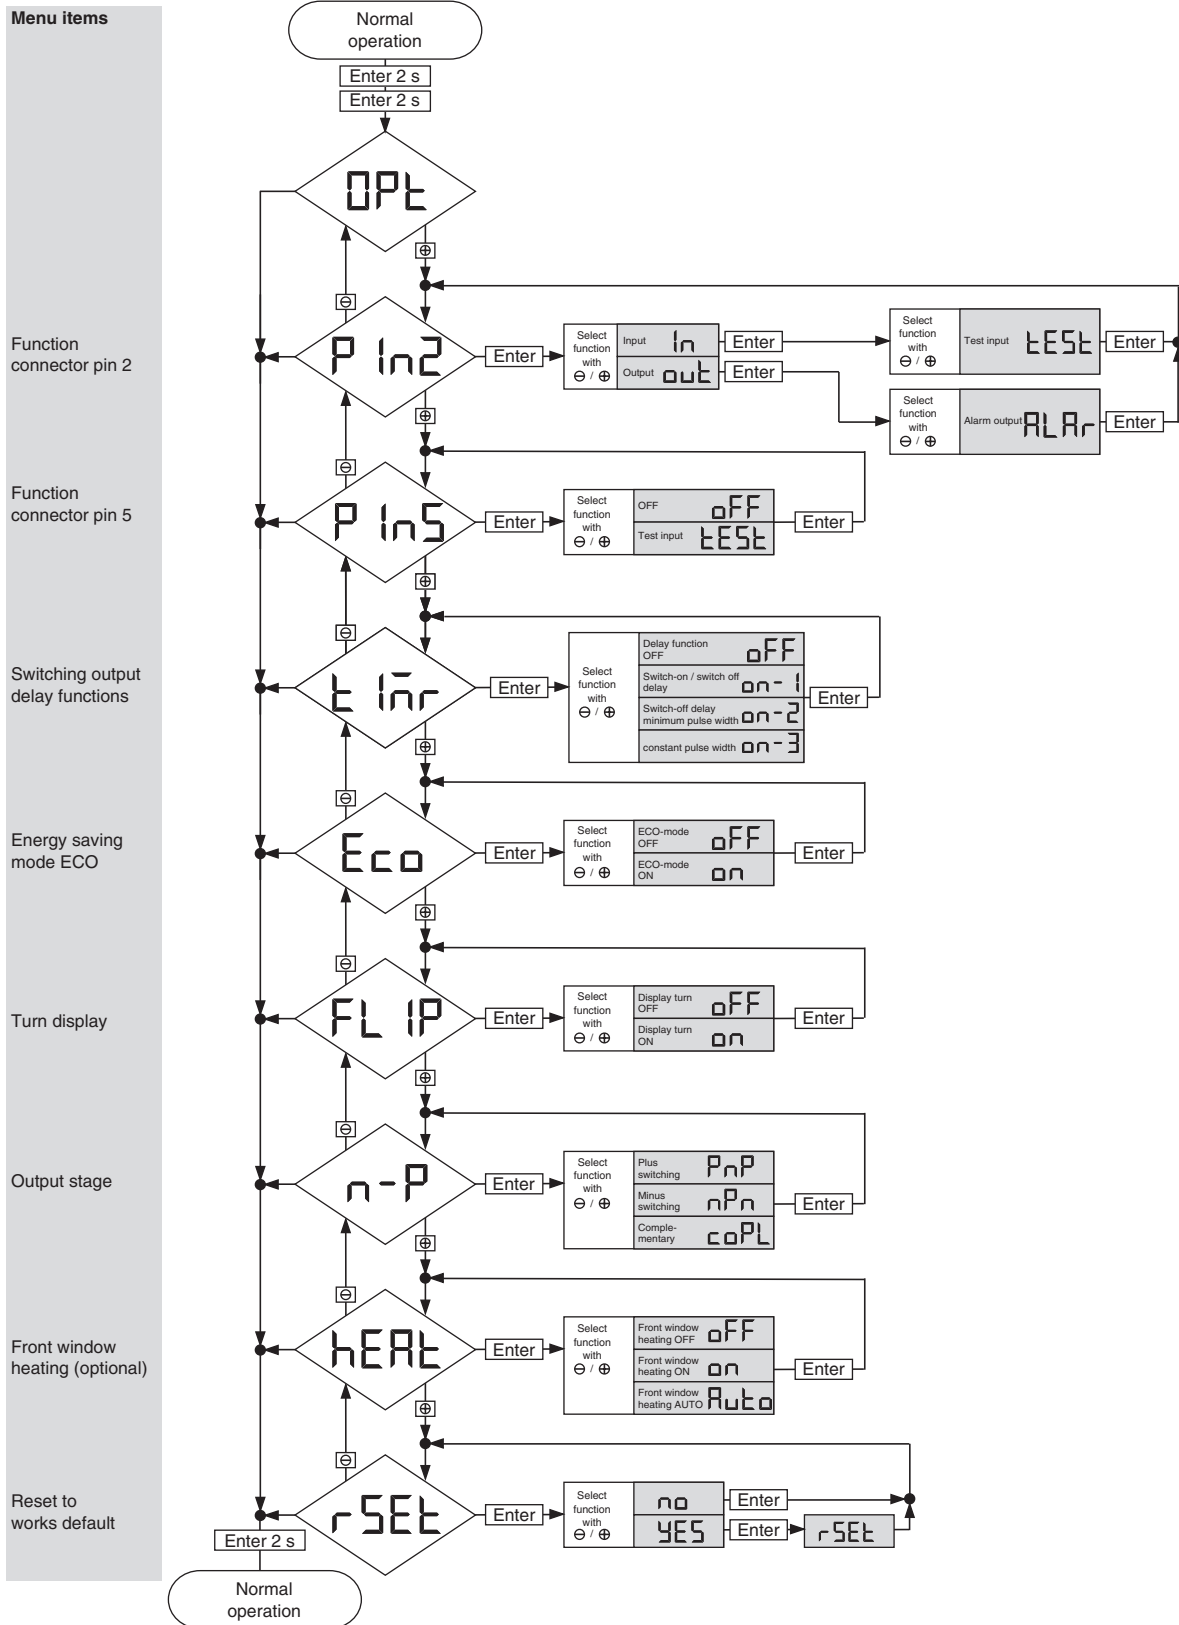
Menu items

Normal operation

Enter 2 s

Enter 2 s

OPt

⊕

⊖

Function connector pin 2

P In2

Enter

Select function with ⊖ / ⊕

Input In

Enter

Output out

Enter

Select function with ⊖ / ⊕

Test input tESt

Enter

Select function with ⊖ / ⊕

Alarm output ALAr

Enter

⊕

⊖

Function connector pin 5

P In5

Enter

Select function with ⊖ / ⊕

OFF oFF

Test input tESt

Enter

⊕

⊖

Switching output delay functions

t Imr

Enter

Select function with ⊖ / ⊕

Delay function OFF oFF

Switch-on / switch off delay on-1

Switch-off delay minimum pulse width on-2

constant pulse width on-3

Enter

⊕

⊖

Energy saving mode ECO

Eco

Enter

Select function with ⊖ / ⊕

ECO-mode OFF oFF

ECO-mode ON on

Enter

⊕

⊖

Turn display

FLIP

Enter

Select function with ⊖ / ⊕

Display turn OFF oFF

Display turn ON on

Enter

⊕

⊖

Output stage

n-P

Enter

Select function with ⊖ / ⊕

Plus switching PnP

Minus switching nPn

Complementary coPL

Enter

⊕

⊖

Front window heating (optional)

hEAt

Enter

Select function with ⊖ / ⊕

Front window heating OFF oFF

Front window heating ON on

Front window heating AUTO Auto

Enter

⊕

⊖

Reset to works default

rSEt

Enter

Select function with ⊖ / ⊕

no

Enter

YES

Enter

rSEt

Enter 2 s

Normal operation